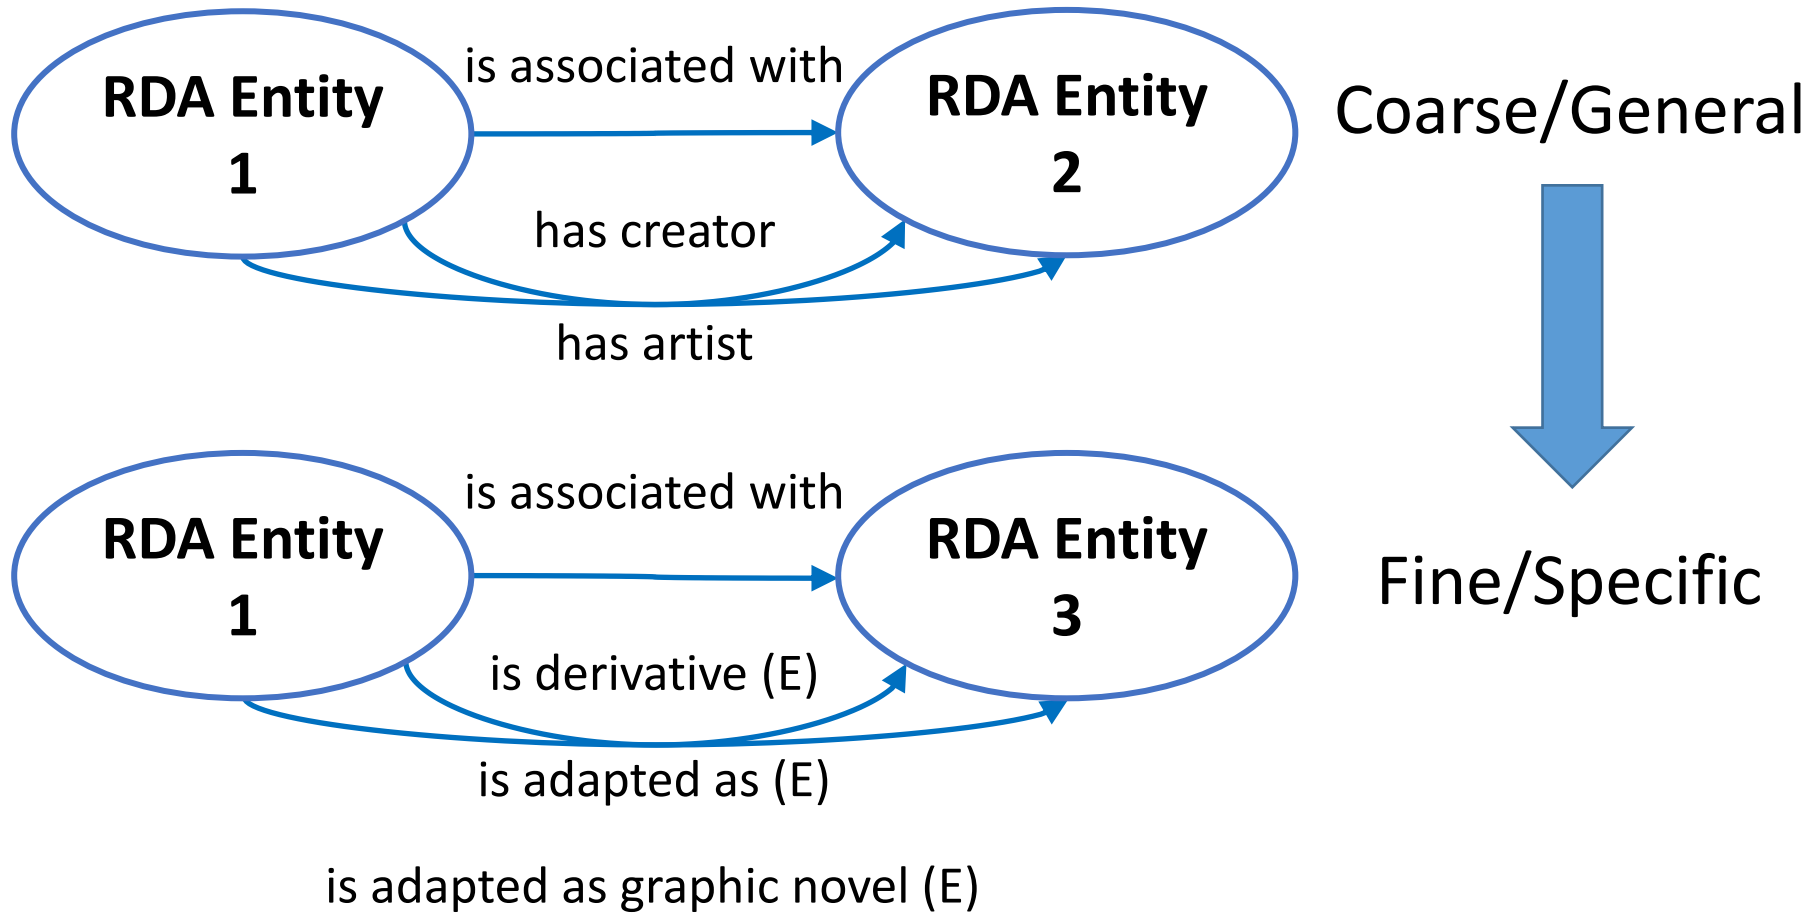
RDA Entity 1

is associated with

RDA Entity 2

Coarse/General

has creator

has artist

RDA Entity 1

is associated with

RDA Entity 3

Fine/Specific

is derivative (E)

is adapted as (E)

is adapted as graphic novel (E)